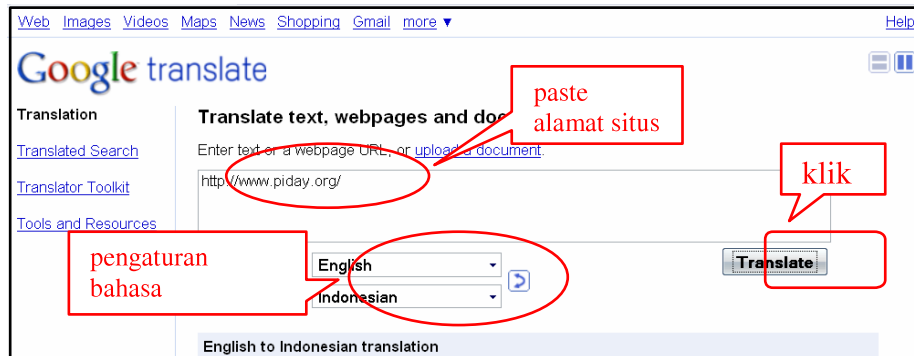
Web Images Videos Maps News Shopping Gmail more ▼ Help

Google translate

Translation

Translated Search

Translator Toolkit

Tools and Resources

Translate text, webpages and doc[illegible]

paste alamat situs

Enter text or a webpage URL, or upload a document.

http://www.piday.org/

klik

pengaturan bahasa

English

Indonesian

Translate

English to Indonesian translation